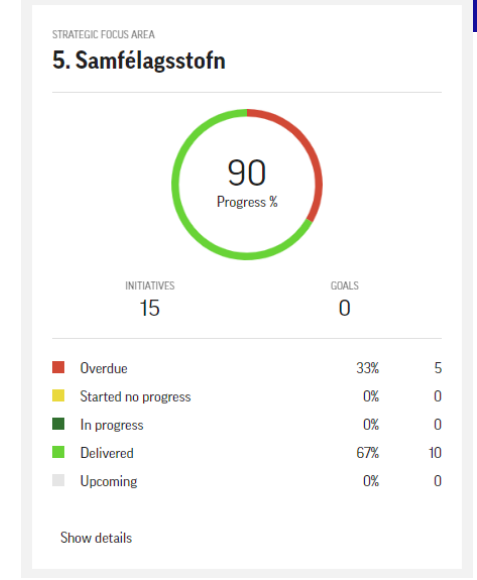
STRATEGIC FOCUS AREA

5. Samfélagsstofn

90
Progress %

INITIATIVES
15

GOALS
0

| | | |
|---|---|---|
| Overdue | 33% | 5 |
| Started no progress | 0% | 0 |
| In progress | 0% | 0 |
| Delivered | 67% | 10 |
| Upcoming | 0% | 0 |

Show details